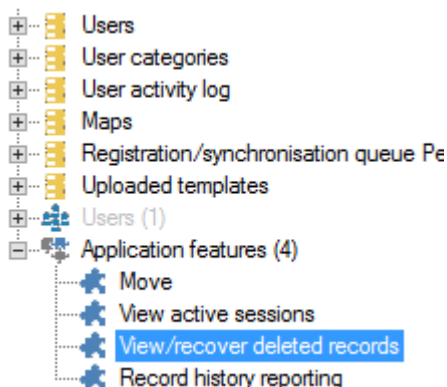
Users
User categories
User activity log
Maps
Registration/synchronisation queue Pe
Uploaded templates
Users (1)
Application features (4)
Move
View active sessions
View/recover deleted records
Record history reporting